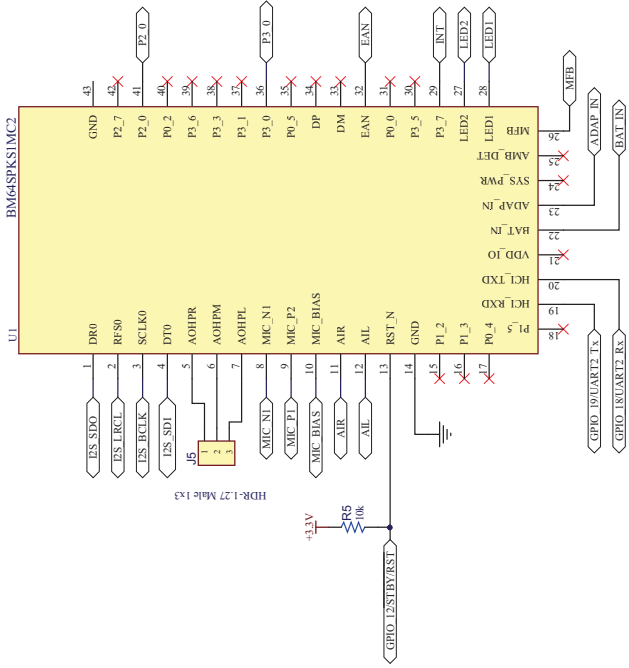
U1
BM64SPKS1MC2

P2_0
P3_0
EAN
INT
LED2
LED1
MFB
ADAP_IN
BAT_IN

43 GND
42 P2_7
41 P2_0
40 P0_2
39 P3_6
38 P3_3
37 P3_1
36 P3_0
35 P0_5
34 DP
33 DM
32 EAN
31 P0_0
30 P3_5
29 P3_7
27 LED2
28 LED1

MFB 26
AMB_DET 25
SYS_PWR 24
ADAP_IN 23
BAT_IN 22
VDD_IO 21
HCI_TXD 20
HCI_RXD 19
P1_5 18

DR0 1
RFS0 2
SCLK0 3
DT0 4
AOHPR 5
AOHPM 6
AOHPL 7
MIC_N1 8
MIC_P2 9
MIC_BIAS 10
AIR 11
AIL 12
RST_N 13
GND 14
P1_2 15
P1_3 16
P0_4 17

I2S_SDO
I2S_LRCL
I2S_BCLK
I2S_SDI
J5
1
2
3
HDR-1.27 Male 1x3
MIC_N1
MIC_P1
MIC_BIAS
AIR
AIL
GPIO_19/UART2_Tx
GPIO_18/UART2_Rx
+3.3V
R5
10k
GPIO_12/STBY/RST